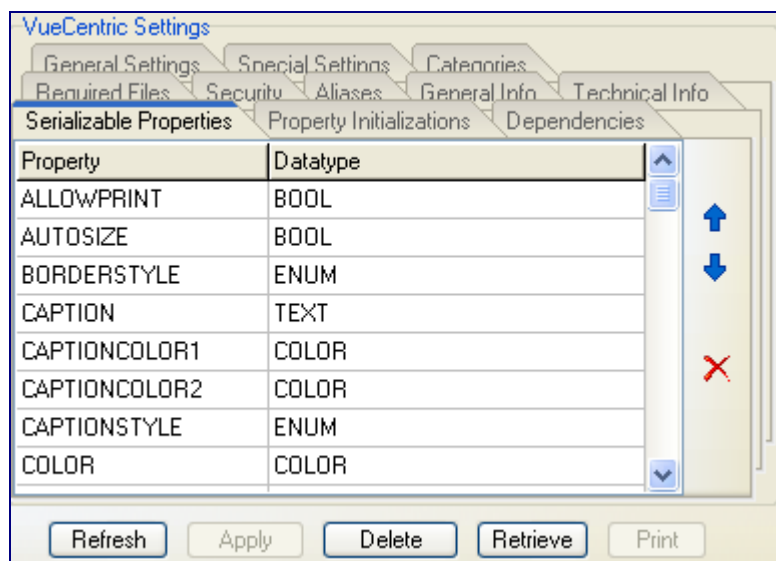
VueCentric Settings

General Settings | Special Settings | Categories
Required Files | Security | Aliases | General Info | Technical Info
Serializable Properties | Property Initializations | Dependencies

| Property | Datatype |
|---|---|
| ALLOWPRINT | BOOL |
| AUTOSIZE | BOOL |
| BORDERSTYLE | ENUM |
| CAPTION | TEXT |
| CAPTIONCOLOR1 | COLOR |
| CAPTIONCOLOR2 | COLOR |
| CAPTIONSTYLE | ENUM |
| COLOR | COLOR |

Refresh | Apply | Delete | Retrieve | Print